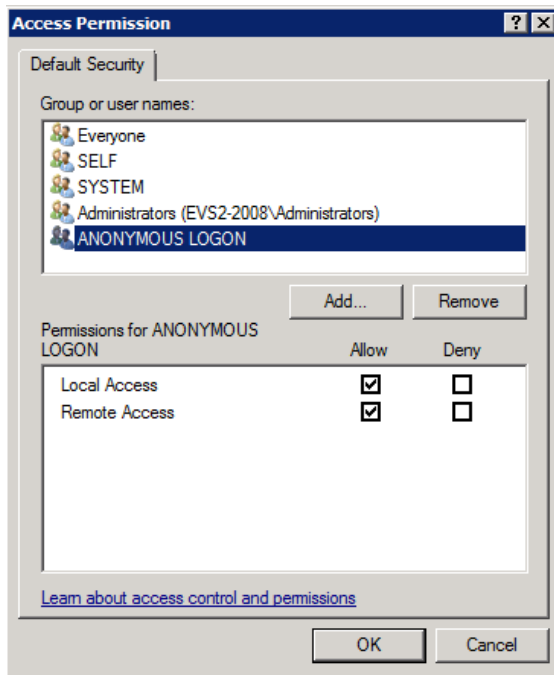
Access Permission

?

X

Default Security

Group or user names:

Everyone
SELF
SYSTEM
Administrators (EVS2-2008\Administrators)
ANONYMOUS LOGON

Add...

Remove

Permissions for ANONYMOUS LOGON

| | Allow | Deny |
|---|---|---|
| Local Access | ☑ | ☐ |
| Remote Access | ☑ | ☐ |

Learn about access control and permissions

OK

Cancel